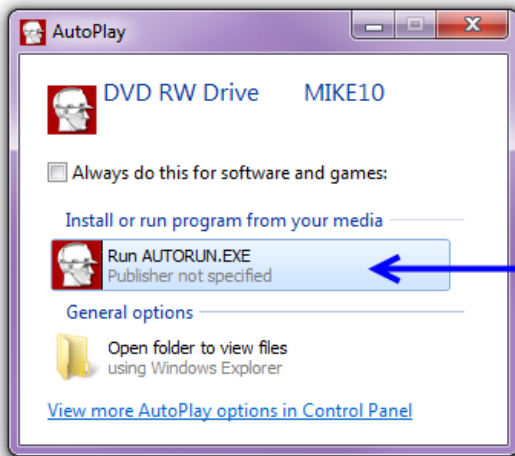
AutoPlay

DVD RW Drive MIKE10

Always do this for software and games:

Install or run program from your media

Run AUTORUN.EXE
Publisher not specified

General options

Open folder to view files
using Windows Explorer

View more AutoPlay options in Control Panel